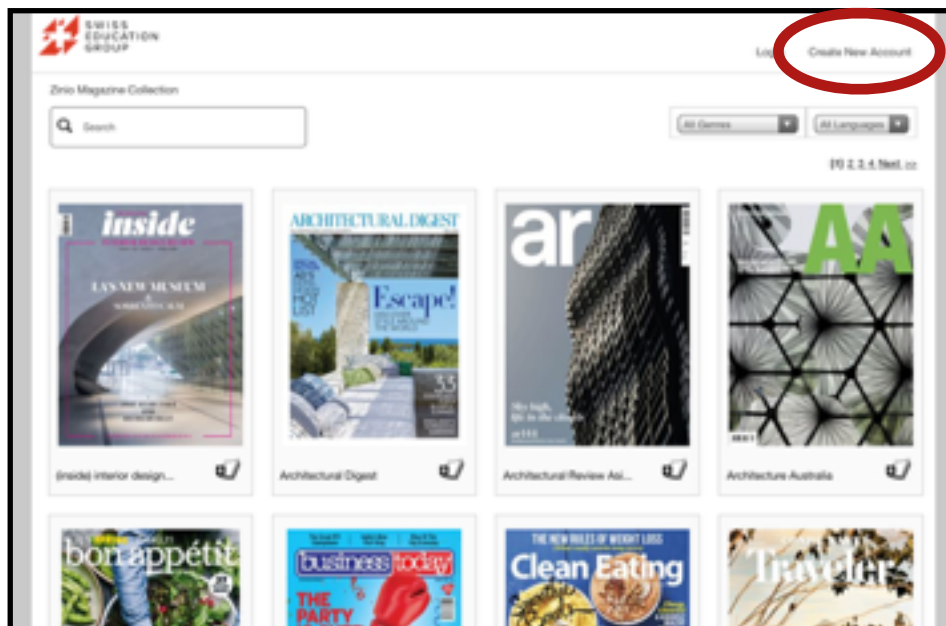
SWISS EDUCATION GROUP

Log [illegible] Create New Account

Zinio Magazine Collection

Search

All Genres

All Languages

[1] 2 3 4 Next >>

inside

LA'S NEW MUSEUM

ARCHITECTURAL DIGEST

Escape!

33

ar

AA

(inside) interior design...

Architectural Digest

Architectural Review Asi...

Architecture Australia

bon appétit

business today

THE PARTY

THE NEW RULES OF WEIGHT LOSS

Clean Eating

Traveler